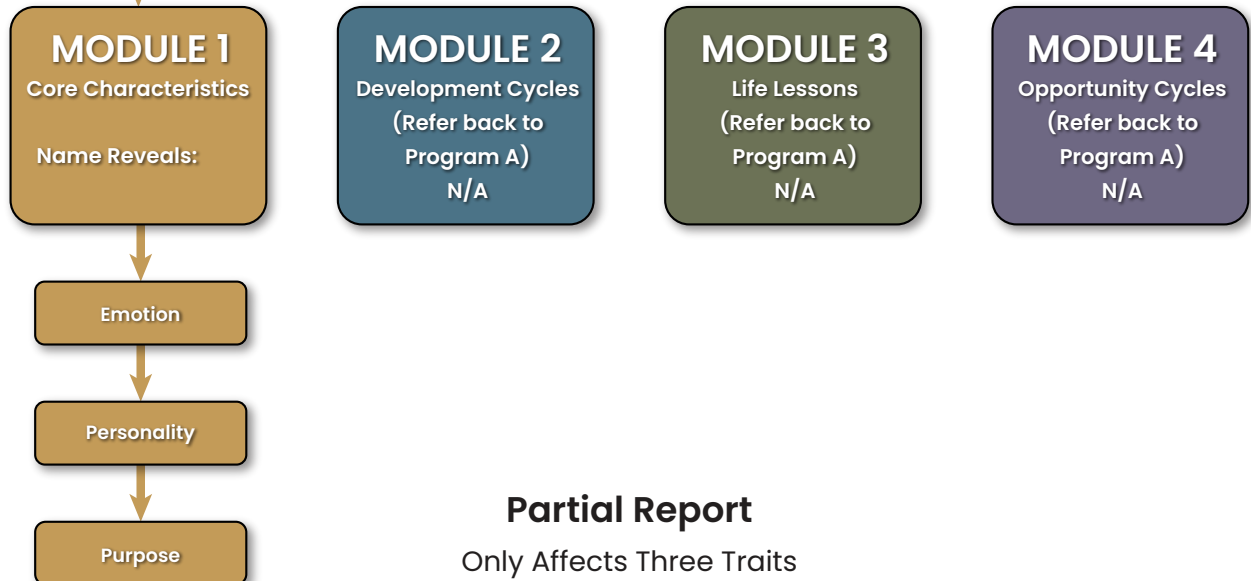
MODULE 1
Core Characteristics

Name Reveals:

MODULE 2
Development Cycles
(Refer back to Program A)
N/A

MODULE 3
Life Lessons
(Refer back to Program A)
N/A

MODULE 4
Opportunity Cycles
(Refer back to Program A)
N/A

Emotion

Personality

Purpose

Partial Report
Only Affects Three Traits